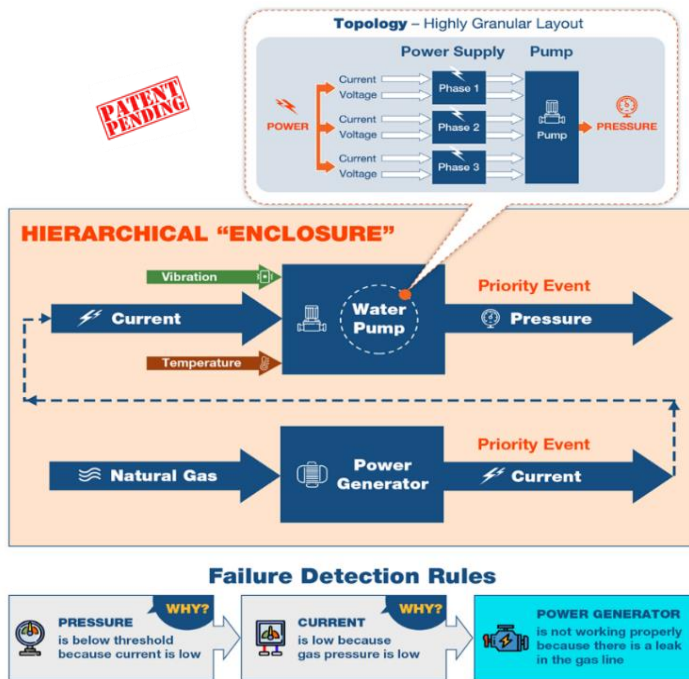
Topology – Highly Granular Layout

Power Supply

Pump

POWER

Current
Voltage

Phase 1

Current
Voltage

Phase 2

Current
Voltage

Phase 3

Pump

PRESSURE

PATENT PENDING

HIERARCHICAL "ENCLOSURE"

Vibration

Current

Temperature

Water Pump

Priority Event

Pressure

Natural Gas

Power Generator

Priority Event

Current

Failure Detection Rules

WHY?

PRESSURE
is below threshold because current is low

WHY?

CURRENT
is low because gas pressure is low

POWER GENERATOR
is not working properly because there is a leak in the gas line